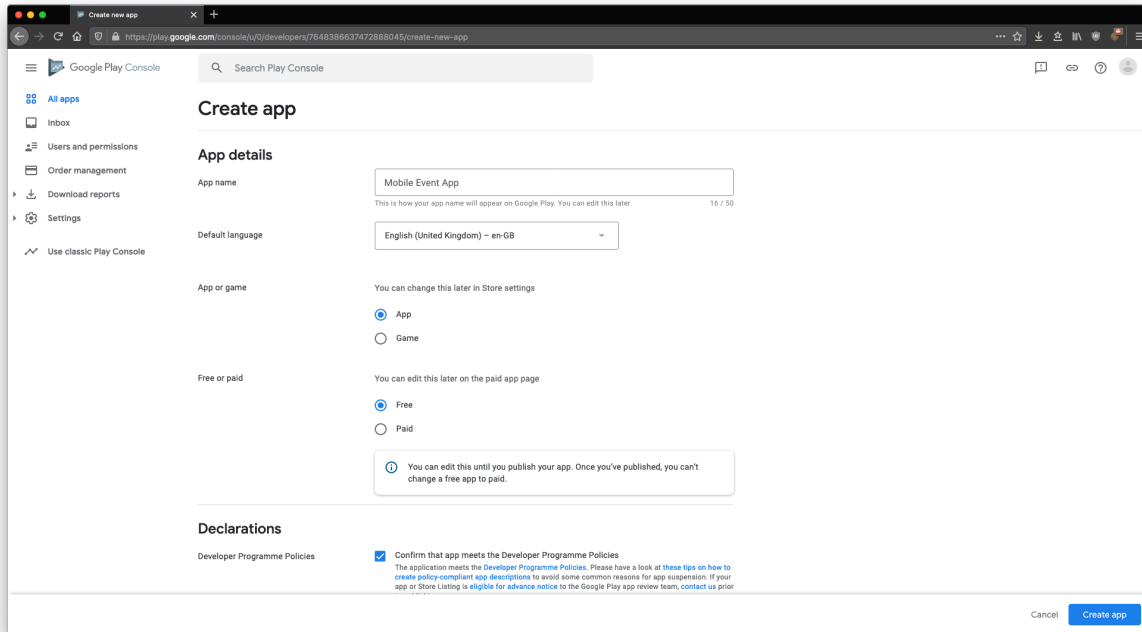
Create new app

https://play.google.com/console/u/0/developers/7648386637472888045/create-new-app

Google Play Console

Search Play Console

All apps
Inbox
Users and permissions
Order management
Download reports
Settings
Use classic Play Console

Create app

App details

App name
Mobile Event App
This is how your app name will appear on Google Play. You can edit this later.
16 / 50

Default language
English (United Kingdom) – en-GB

App or game
You can change this later in Store settings
App
Game

Free or paid
You can edit this later on the paid app page
Free
Paid

You can edit this until you publish your app. Once you've published, you can't change a free app to paid.

Declarations

Developer Programme Policies
Confirm that app meets the Developer Programme Policies
The application meets the Developer Programme Policies. Please have a look at these tips on how to create policy-compliant app descriptions to avoid some common reasons for app suspension. If your app or Store Listing is eligible for advance notice to the Google Play app review team, contact us prior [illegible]

Cancel
Create app